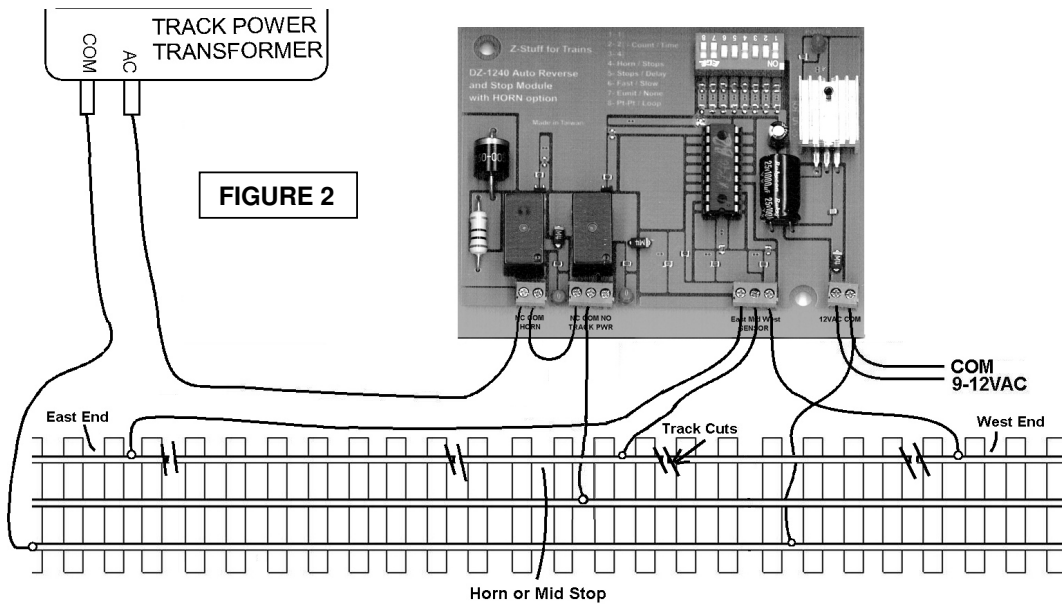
COM
AC
TRACK POWER
TRANSFORMER

FIGURE 2

Z-Stuff for Trains
DZ-1240 Auto Reverse and Stop Module with HORN option

1- 1
2- 2 - Count / Time
3- 4
4- Horn / Stops
5- Stops / Delay
6- Fast / Slow
7- Event / None
8- Pt-Pt / Loop

Made in Taiwan

ON

NC COM
HORN

NC COM NO
TRACK PWR

East Mid West
SENSOR

12VAC COM

COM
9-12VAC

East End
Track Cuts
West End

Horn or Mid Stop